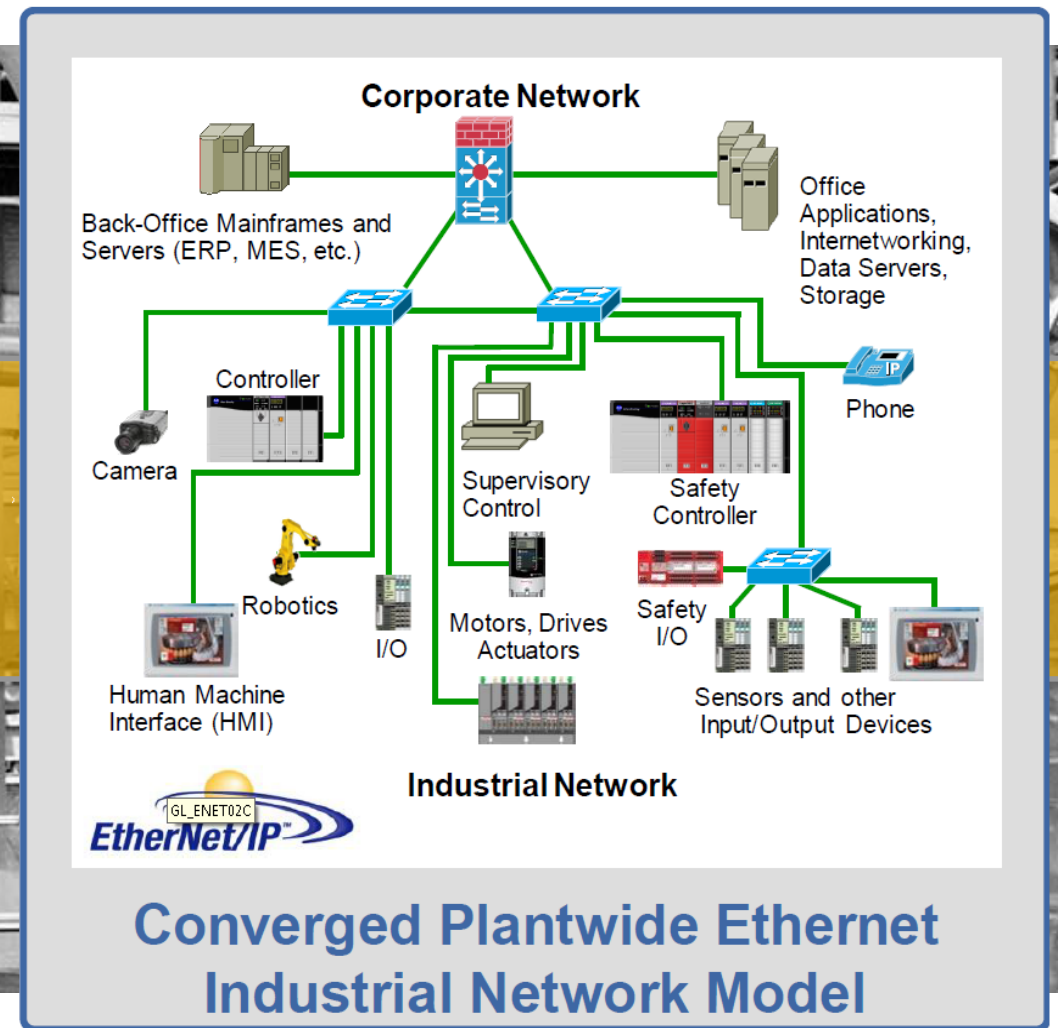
Corporate Network

Back-Office Mainframes and Servers (ERP, MES, etc.)

Office Applications, Internetworking, Data Servers, Storage

Controller

Camera

Phone

Supervisory Control

Safety Controller

Robotics

I/O

Motors, Drives Actuators

Safety I/O

Human Machine Interface (HMI)

Sensors and other Input/Output Devices

Industrial Network

GL_ENET02C

EtherNet/IP™

Converged Plantwide Ethernet Industrial Network Model